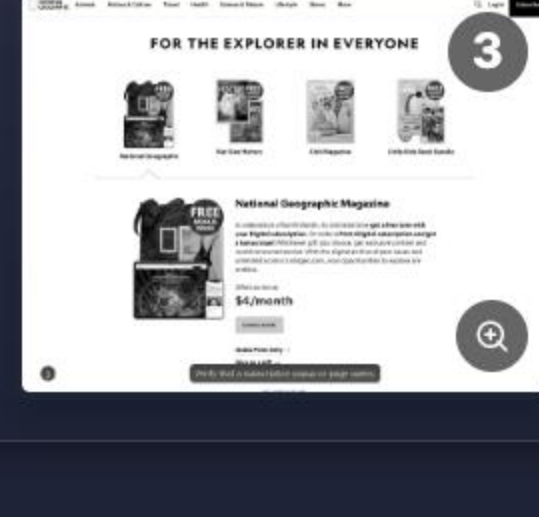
Animals History & Culture Travel Health Science & Nature Lifestyle Shows More

Login Subscribe

3

FOR THE EXPLORER IN EVERYONE

FREE

National Geographic

Nat Geo Kids

Kids Magazine

Little Kids Book Bundle

FREE

National Geographic Magazine

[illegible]

Offers as low as

$4/month

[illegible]

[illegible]

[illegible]

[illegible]